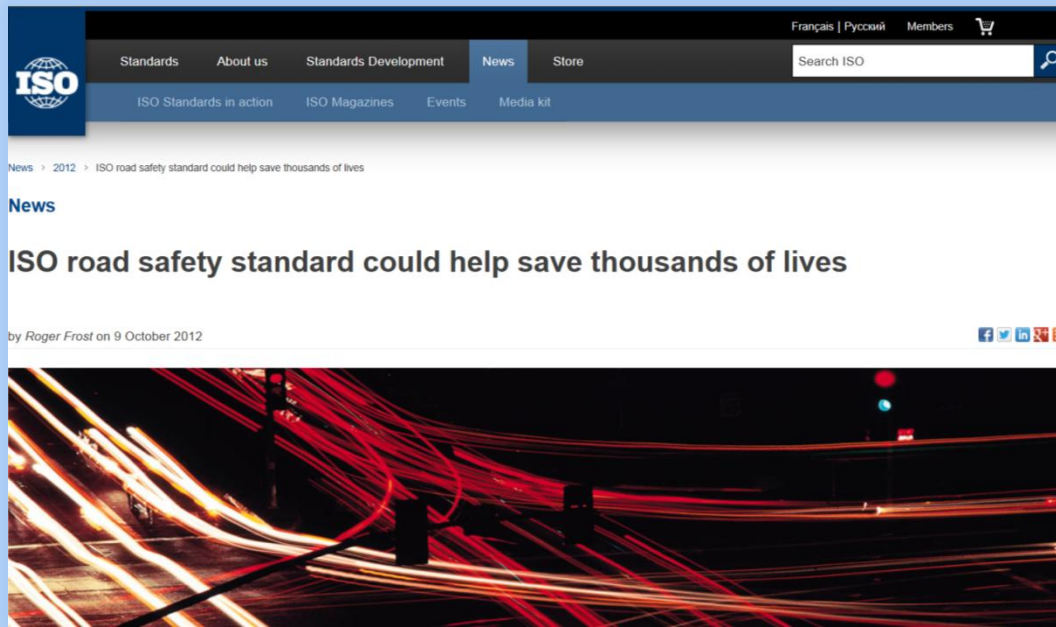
Français | Русский Members

ISO

Standards About us Standards Development News Store

Search ISO

ISO Standards in action ISO Magazines Events Media kit

News > 2012 > ISO road safety standard could help save thousands of lives

News

ISO road safety standard could help save thousands of lives

by Roger Frost on 9 October 2012